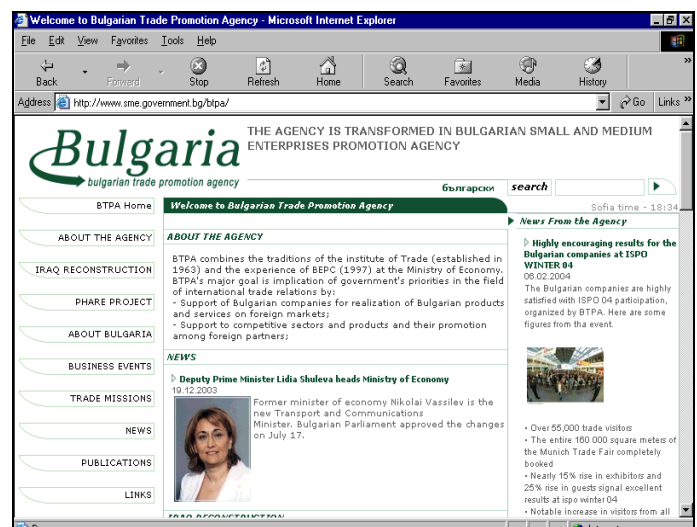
Welcome to Bulgarian Trade Promotion Agency - Microsoft Internet Explorer

File Edit View Favorites Tools Help

Back Forward Stop Refresh Home Search Favorites Media History

Address http://www.sme.government.bg/btpa/ Go Links

Bulgaria
bulgarian trade promotion agency

THE AGENCY IS TRANSFORMED IN BULGARIAN SMALL AND MEDIUM ENTERPRISES PROMOTION AGENCY

български search

Sofia time - 18:34

BTPA Home
ABOUT THE AGENCY
IRAQ RECONSTRUCTION
PHARE PROJECT
ABOUT BULGARIA
BUSINESS EVENTS
TRADE MISSIONS
NEWS
PUBLICATIONS
LINKS

Welcome to Bulgarian Trade Promotion Agency

ABOUT THE AGENCY

BTPA combines the traditions of the institute of Trade (established in 1963) and the experience of BEPC (1997) at the Ministry of Economy. BTPA's major goal is implication of government's priorities in the field of international trade relations by:
- Support of Bulgarian companies for realization of Bulgarian products and services on foreign markets;
- Support to competitive sectors and products and their promotion among foreign partners;

NEWS

Deputy Prime Minister Lidia Shuleva heads Ministry of Economy
19.12.2003
Former minister of economy Nikolai Vassilev is the new Transport and Communications Minister. Bulgarian Parliament approved the changes on July 17.

News From the Agency

Highly encouraging results for the Bulgarian companies at ISPO WINTER 04
06.02.2004
The Bulgarian companies are highly satisfied with ISPO 04 participation, organized by BTPA. Here are some figures from tha event.

• Over 55,000 trade visitors
• The entire 160 000 square meters of the Munich Trade Fair completely booked
• Nearly 15% rise in exhibitors and 25% rise in guests signal excellent results at ispo winter 04
• Notable increase in visitors from all